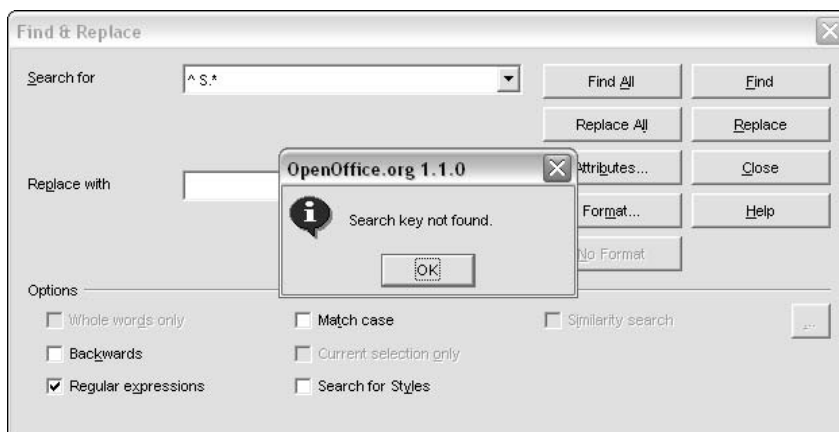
Find & Replace

Search for
^ S.*

Find All
Find
Replace All
Replace
Attributes...
Close
Format...
Help
No Format

Replace with

OpenOffice.org 1.1.0
Search key not found.
OK

Options
Whole words only
Match case
Similarity search
...
Backwards
Current selection only
Regular expressions
Search for Styles